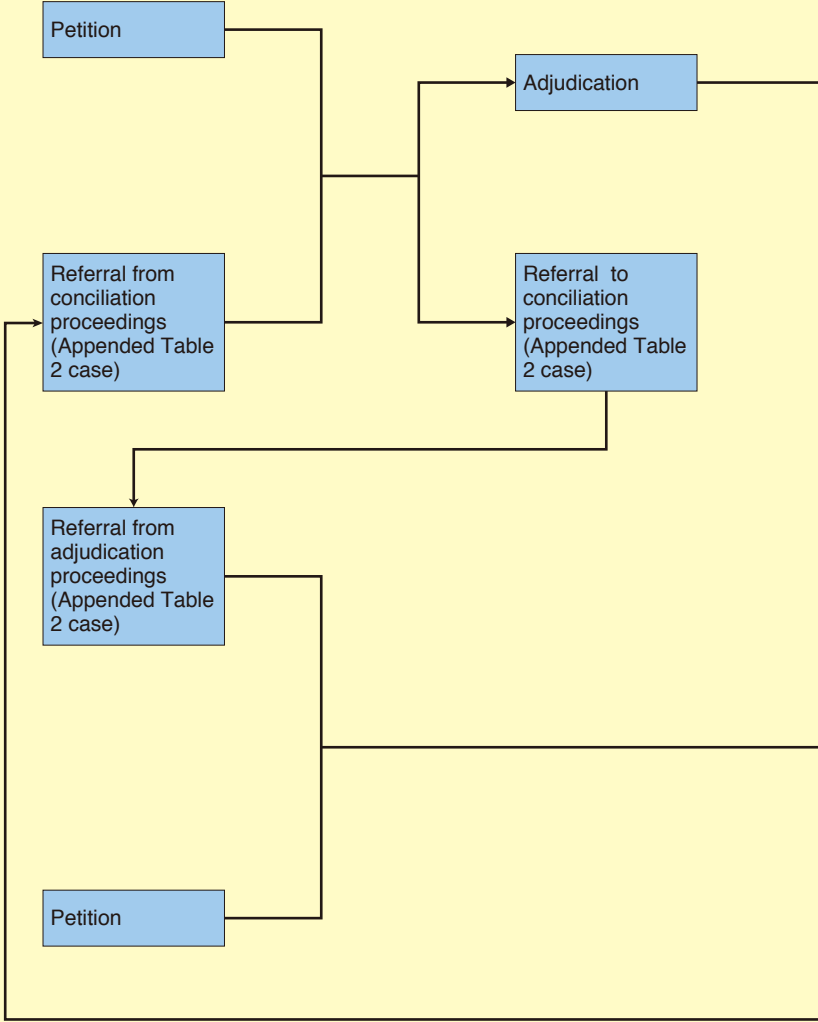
Petition

Adjudication

Referral from conciliation proceedings (Appended Table 2 case)

Referral to conciliation proceedings (Appended Table 2 case)

Referral from adjudication proceedings (Appended Table 2 case)

Petition